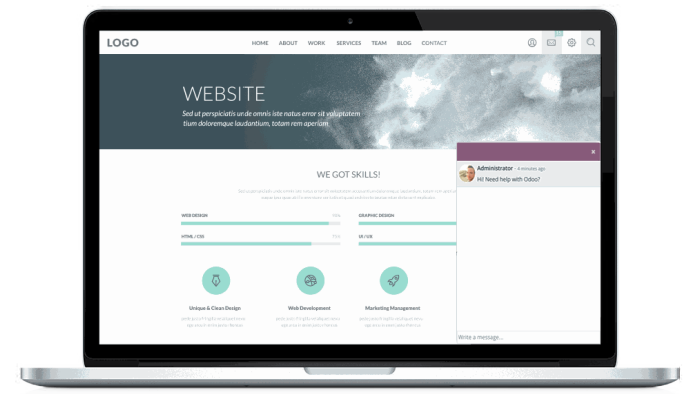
LOGO

HOME ABOUT WORK SERVICES TEAM BLOG CONTACT

WEBSITE

Sed ut perspiciatis ur de omnis iste natus error sit voluptatem tium doloremque laudantium, totam rem aperiam

WE GOT SKILLS!

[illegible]

WEB DESIGN

GRAPHIC DESIGN

HTML / CSS

UI / UX

Unique & Clean Design

Web Development

Marketing Management

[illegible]

Administrator - 4 minutes ago

Hi! Need help with Odoo?

Write a message...